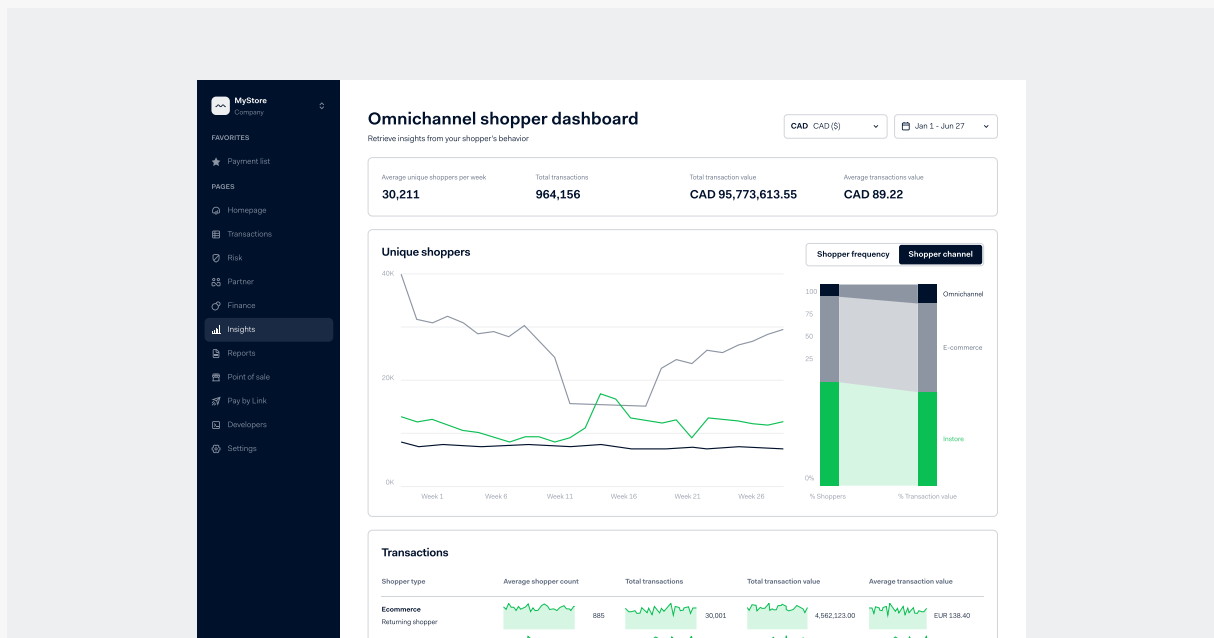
MyStore
Company

FAVORITES
Payment list

PAGES
Homepage
Transactions
Risk
Partner
Finance
Insights
Reports
Point of sale
Pay by Link
Developers
Settings

Omnichannel shopper dashboard
Retrieve insights from your shopper's behavior

CAD CAD ($)
Jan 1 - Jun 27

Average unique shoppers per week
30,211

Total transactions
964,156

Total transaction value
CAD 95,773,613.55

Average transactions value
CAD 89.22

Unique shoppers

Shopper frequency
Shopper channel

40K
20K
0K
Week 1
Week 6
Week 11
Week 16
Week 21
Week 26

100
75
50
25
0%
% Shoppers
% Transaction value
Omnichannel
E-commerce
Instore

Transactions

| Shopper type | Average shopper count | Total transactions | Total transaction value | Average transaction value |
|---|---|---|---|---|
| Ecommerce Returning shopper | 885 | 30,001 | 4,562,123.00 | EUR 138.40 |